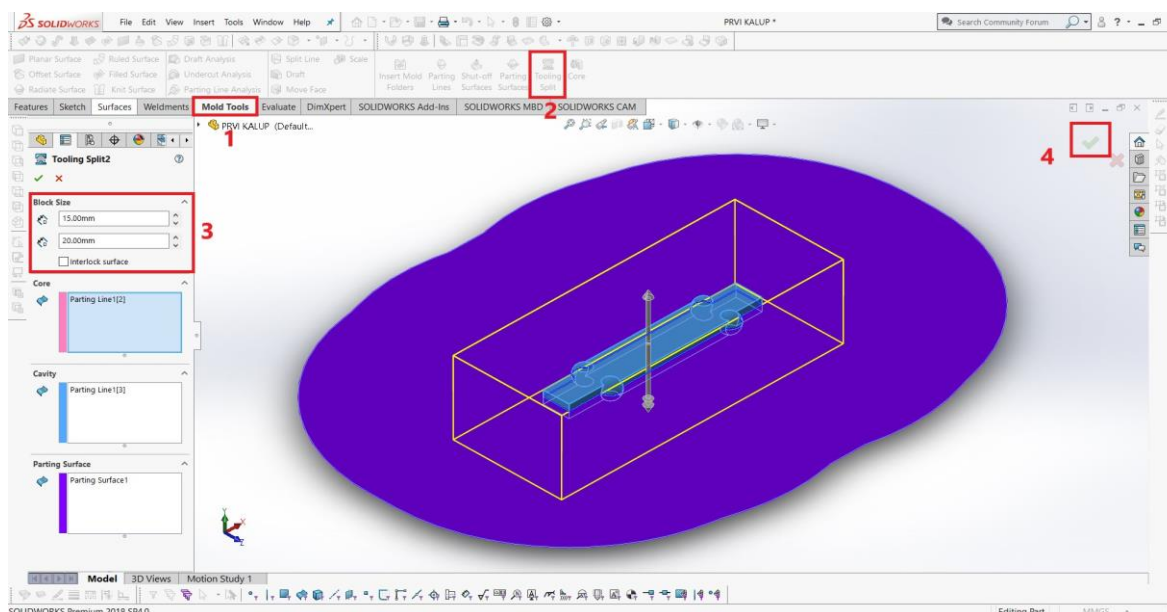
SOLIDWORKS File Edit View Insert Tools Window Help

PRVI KALUP *

Search Community Forum

Planar Surface Ruled Surface Draft Analysis Split Line Scale
Offset Surface Filled Surface Undercut Analysis Draft
Radiate Surface Knit Surface Parting Line Analysis Move Face

Insert Mold Folders Parting Lines Shut-off Surfaces Parting Surfaces Tooling Split Core

Features Sketch Surfaces Weldments Mold Tools Evaluate DimXpert SOLIDWORKS Add-Ins SOLIDWORKS MBD SOLIDWORKS CAM

1

2

PRVI KALUP (Default...

4

Tooling Split2

Block Size

15.00mm

20.00mm

3

Interlock surface

Core

Parting Line1[2]

Cavity

Parting Line1[3]

Parting Surface

Parting Surface1

Model 3D Views Motion Study 1

SOLIDWORKS Premium 2018 SP4.0

Editing Part MMGS